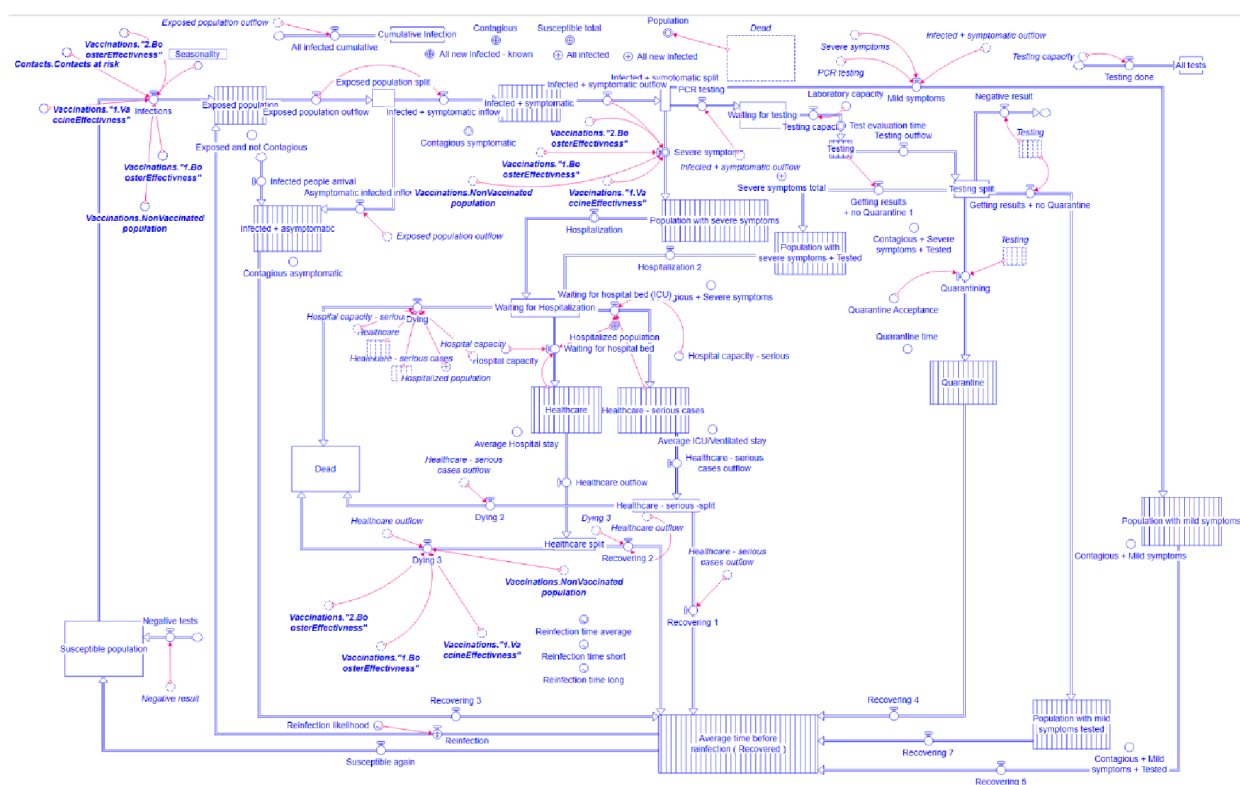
Exposed population outflow
Cumulative infection
All infected cumulative
Contagious
Susceptible total
Population
Dead
All new infected - known
All infected
All new infected
Severe symptoms
Infected + symptomatic outflow
Testing capacity
PCR testing
Mild symptoms
Testing done
All tests
Vaccinations."2.BoosterEffectivness"
Seasonality
Contacts.Contacts at risk
Vaccinations."1.VaccineEffectivness"
Infections
Exposed population
Exposed population split
Exposed population outflow
Infected + symptomatic inflow
Infected + symptomatic
Infected + symptomatic split
Infected + symptomatic outflow
PCR testing
Laboratory capacity
Waiting for testing
Testing capacity
Test evaluation time
Testing outflow
Negative result
Testing
Testing
Vaccinations."2.BoosterEffectivness"
Contagious symptomatic
Severe symptoms
Vaccinations."1.BoosterEffectivness"
Infected + symptomatic outflow
Severe symptoms total
Testing split
Exposed and not Contagious
Vaccinations."1.BoosterEffectivness"
Infected people arrival
Asymptomatic infected inflow
Vaccinations.NonVaccinated population
Vaccinations."1.VaccineEffectivness"
Getting results + no Quarantine 1
Getting results + no Quarantine
Vaccinations.NonVaccinated population
Infected + asymptomatic
Exposed population outflow
Hospitalization
Population with severe symptoms
Population with severe symptoms + Tested
Contagious + Severe symptoms + Tested
Testing
Contagious asymptomatic
Hospitalization 2
Quarantining
Waiting for hospital bed (ICU)
Contagious + Severe symptoms
Waiting for Hospitalization
Quarantine Acceptance
Hospital capacity - serious
Dying
Healthcare
Hospital capacity
Hospitalized population
Waiting for hospital bed
Quarantine time
Healthcare - serious cases
Hospital capacity
Hospital capacity - serious
Hospitalized population
Quarantine
Healthcare
Healthcare - serious cases
Average Hospital stay
Average ICU/Ventilated stay
Dead
Healthcare - serious cases outflow
Healthcare - serious cases outflow
Healthcare outflow
Dying 2
Healthcare - serious -split
Population with mild symptoms
Healthcare outflow
Dying 3
Healthcare outflow
Healthcare split
Recovering 2
Contagious + Mild symptoms
Healthcare - serious cases outflow
Dying 3
Vaccinations.NonVaccinated population
Recovering 1
Vaccinations."2.BoosterEffectivness"
Vaccinations."1.VaccineEffectivness"
Vaccinations."1.BoosterEffectivness"
Reinfection time average
Reinfection time short
Reinfection time long
Negative tests
Susceptible population
Negative result
Recovering 3
Recovering 4
Population with mild symptoms tested
Reinfection likelihood
Reinfection
Average time before reinfection ( Recovered )
Recovering 7
Susceptible again
Contagious + Mild symptoms + Tested
Recovering 5